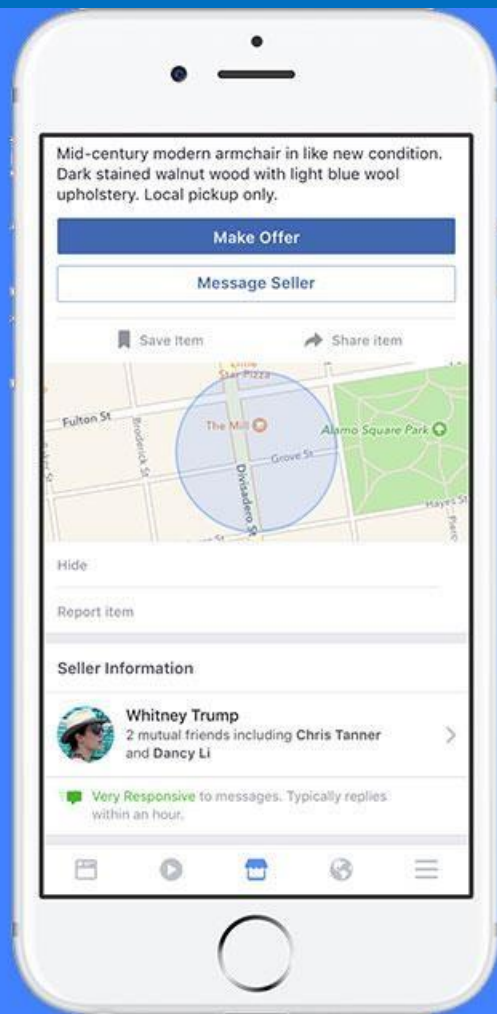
Mid-century modern armchair in like new condition. Dark stained walnut wood with light blue wool upholstery. Local pickup only.

Make Offer

Message Seller

Save Item

Share item

Little Star Pizza

Fulton St

Broderick St

The Mill

Alamo Square Park

Grove St

Divisadero St

Hayes St

Hide

Report item

Seller Information

Whitney Trump

2 mutual friends including **Chris Tanner** and **Dancy Li**

Very Responsive to messages. Typically replies within an hour.